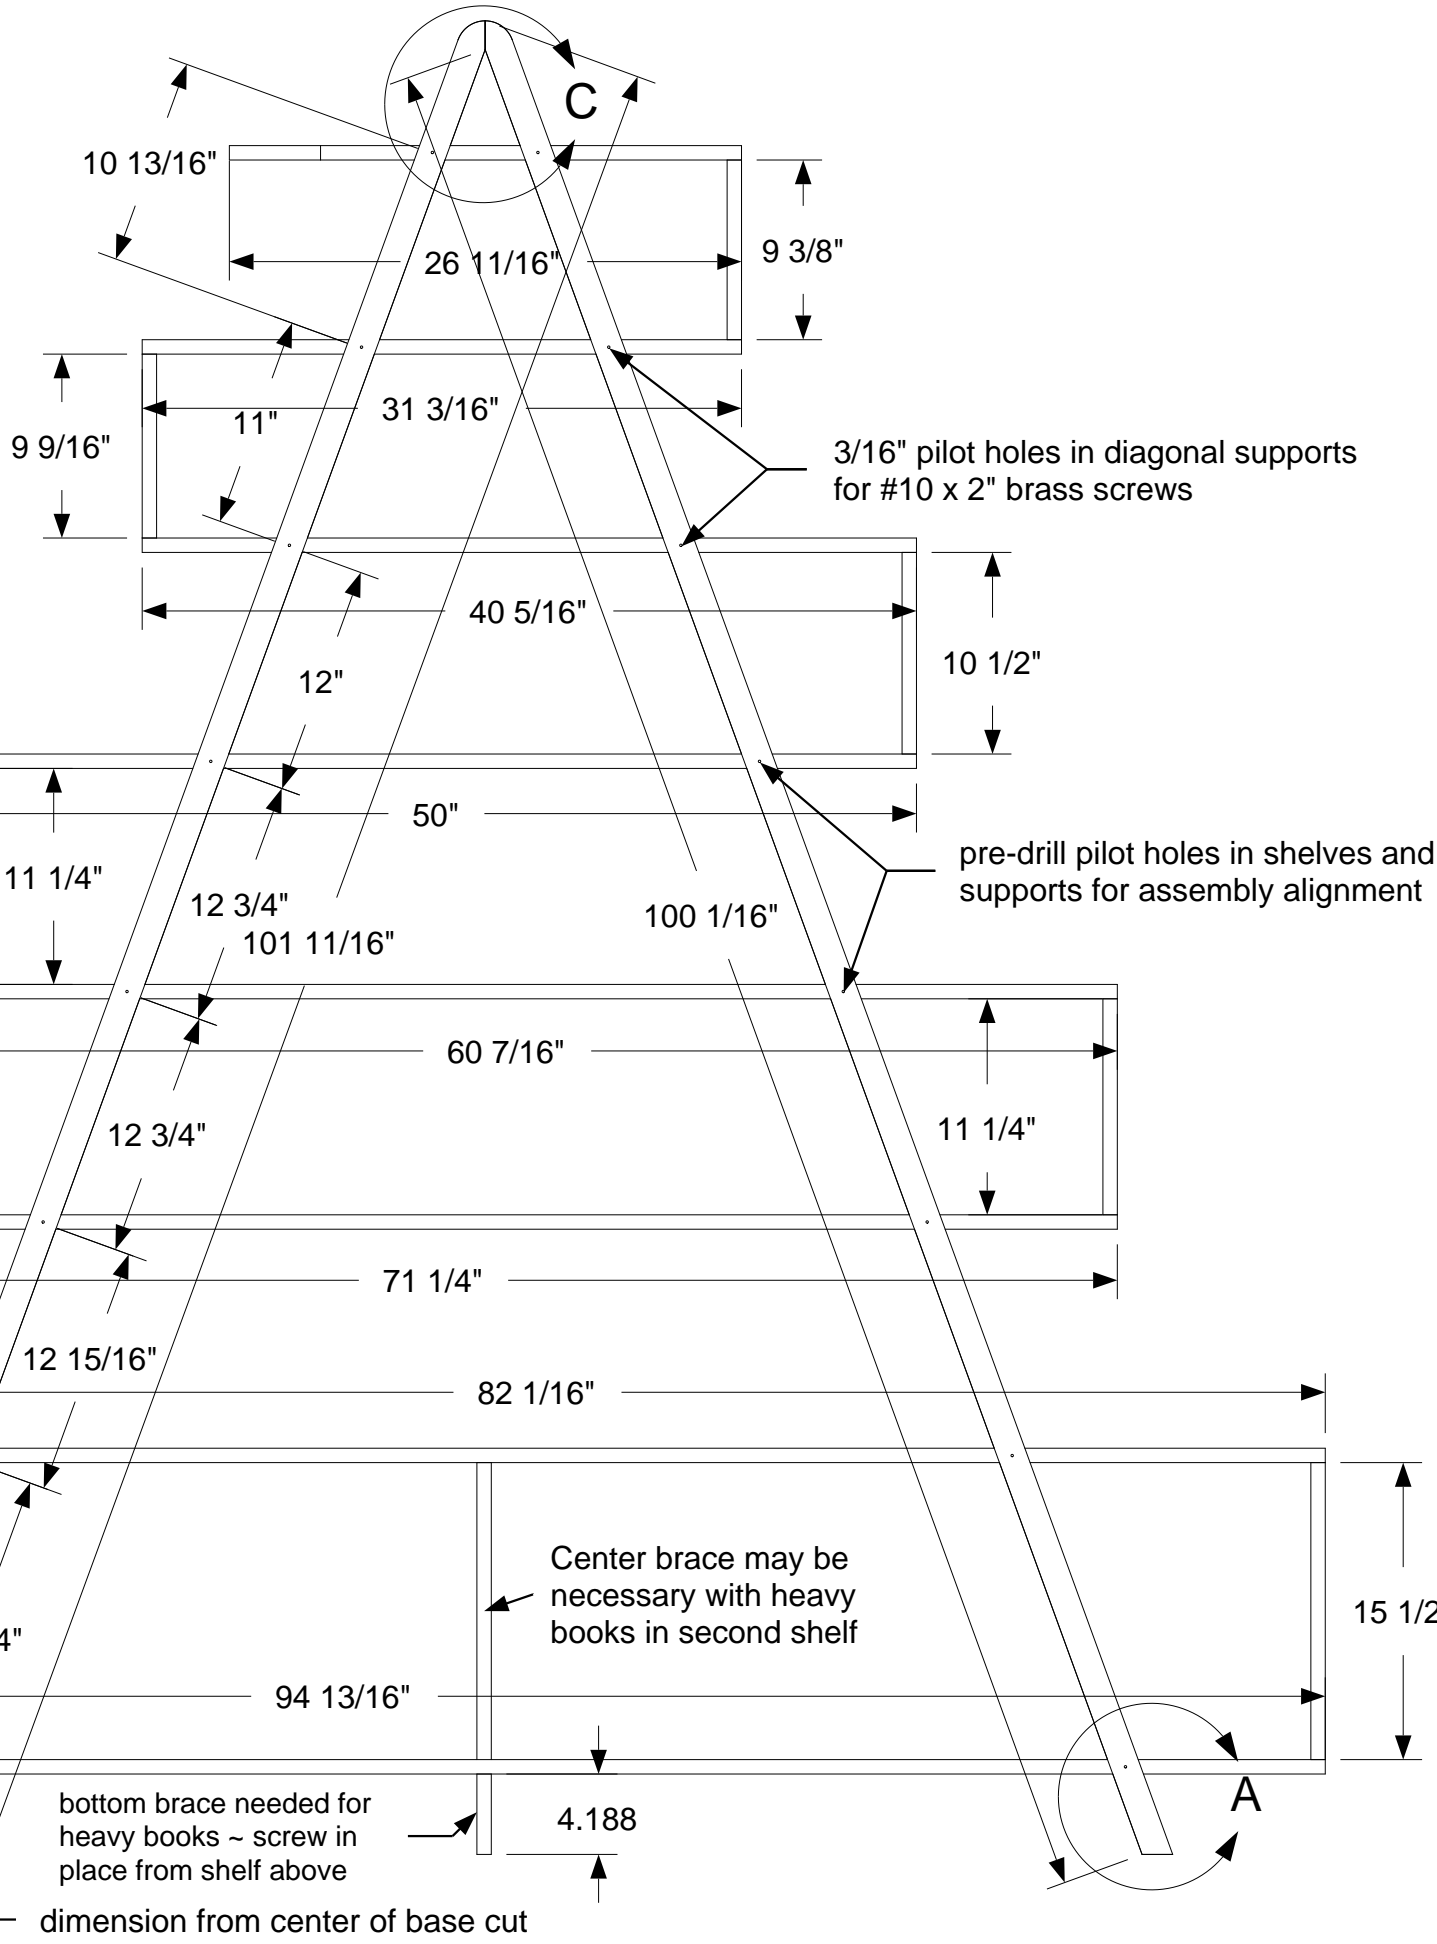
C

10 13/16"

26 11/16"

9 3/8"

9 9/16"

31 3/16"

11"

3/16" pilot holes in diagonal supports for #10 x 2" brass screws

40 5/16"

10 1/2"

12"

50"

11 1/4"

pre-drill pilot holes in shelves and supports for assembly alignment

12 3/4"

101 11/16"

100 1/16"

60 7/16"

12 3/4"

11 1/4"

71 1/4"

12 15/16"

82 1/16"

Center brace may be necessary with heavy books in second shelf

4"

15 1/2

94 13/16"

4.188

bottom brace needed for heavy books ~ screw in place from shelf above

A

dimension from center of base cut